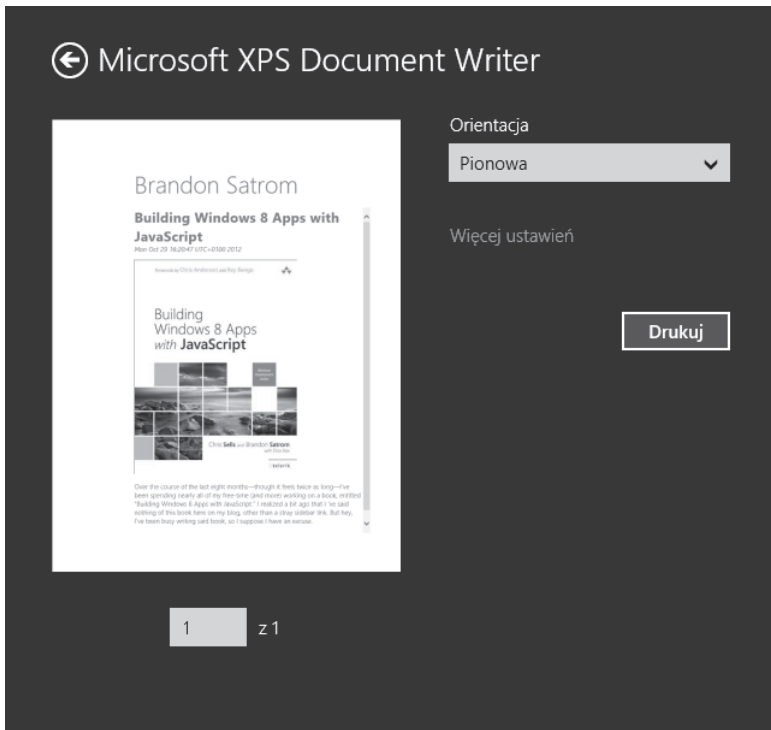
Microsoft XPS Document Writer

Brandon Satrom

Building Windows 8 Apps with JavaScript

Mon Oct 29 16:20:47 UTC+0100 2012

Forewords by Chris Anderson and Ray Bango

Building Windows 8 Apps with JavaScript

Chris Sells and Brandon Satrom with Don Box

telerik

Over the course of the last eight months—though it feels twice as long—I've been spending nearly all of my free-time (and more) working on a book, entitled "Building Windows 8 Apps with JavaScript." I realized a bit ago that I've said nothing of this book here on my blog, other than a okay sidebar link. But hey, I've been busy writing said book, so I suppose I have an excuse.

1 z 1

Orientacja

Pionowa

Więcej ustawień

Drukuj